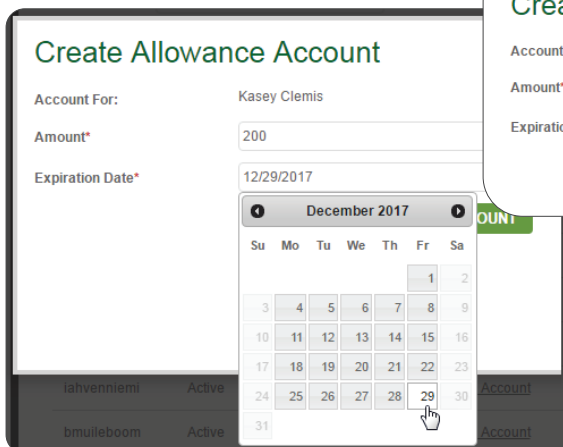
Create Allowance Account

Account For: Kasey Clemis

Amount* 200

Expiration Date* 12/29/2017

December 2017

| Su | Mo | Tu | We | Th | Fr | Sa |
|---|---|---|---|---|---|---|
| | | | | | 1 | 2 |
| 3 | 4 | 5 | 6 | 7 | 8 | 9 |
| 10 | 11 | 12 | 13 | 14 | 15 | 16 |
| 17 | 18 | 19 | 20 | 21 | 22 | 23 |
| 24 | 25 | 26 | 27 | 28 | 29 | 30 |
| 31 | | | | | | |

OUNT

Crea

Account

Amount*

Expiratio

iahvenniemi Active Account

bmuileboom Active Account